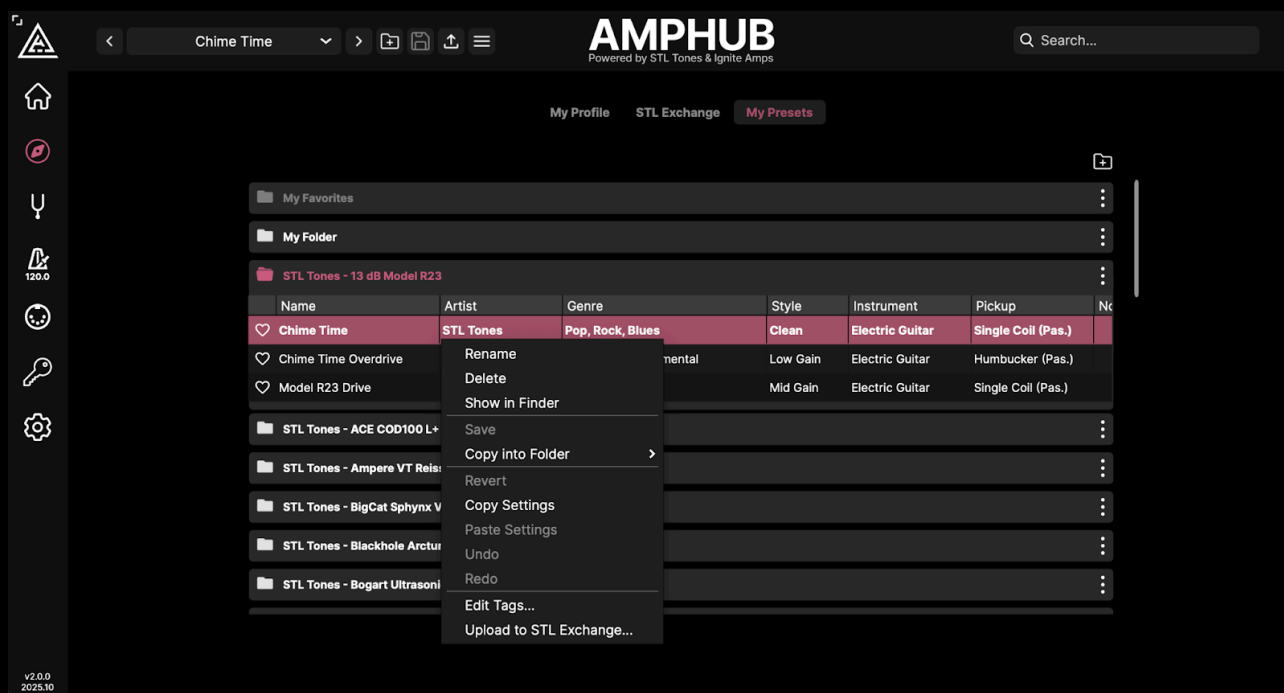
Chime Time

AMPHUB
Powered by STL Tones & Ignite Amps

Search...

120.0

My Profile STL Exchange My Presets

My Favorites

My Folder

STL Tones - 13 dB Model R23

| Name | Artist | Genre | Style | Instrument | Pickup | No |
|---|---|---|---|---|---|---|
| Chime Time | STL Tones | Pop, Rock, Blues | Clean | Electric Guitar | Single Coil (Pas.) | |
| Chime Time Overdrive | | mental | Low Gain | Electric Guitar | Humbucker (Pas.) | |
| Model R23 Drive | | | Mid Gain | Electric Guitar | Single Coil (Pas.) | |

Rename
Delete
Show in Finder
Save
Copy into Folder
Revert
Copy Settings
Paste Settings
Undo
Redo
Edit Tags...
Upload to STL Exchange...

STL Tones - ACE COD100 L+

STL Tones - Ampere VT Reis

STL Tones - BigCat Sphynx V

STL Tones - Blackhole Arctur

STL Tones - Bogart Ultrasoni

v2.0.0
2025.10